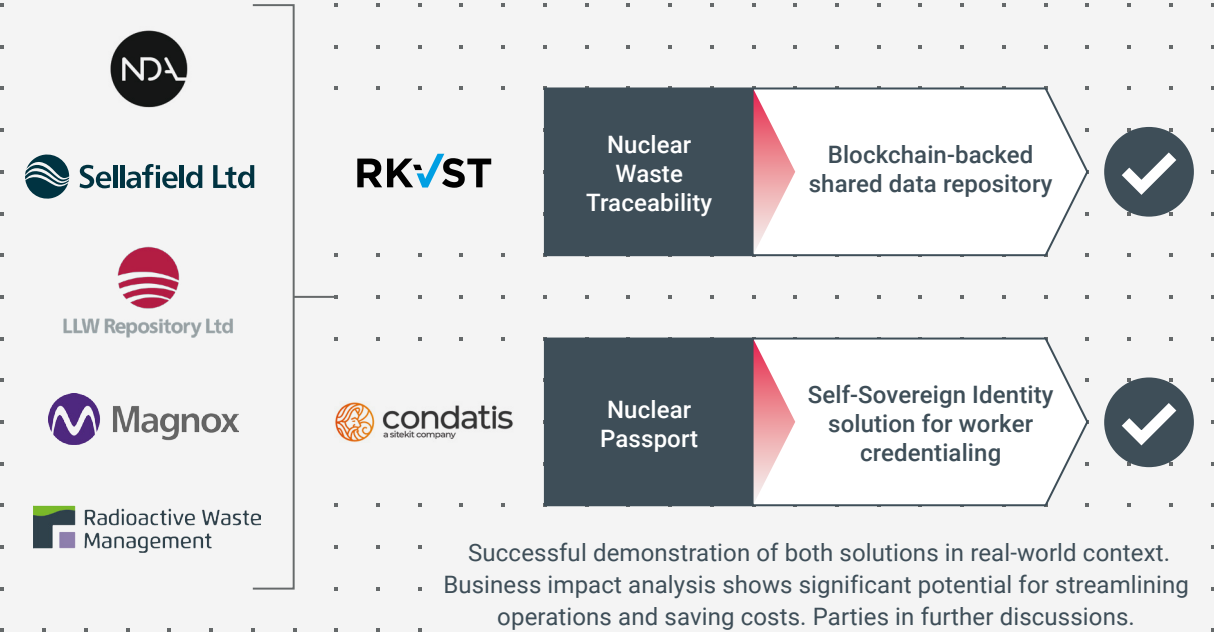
NDA

Sellafield Ltd

LLW Repository Ltd

Magnox

Radioactive Waste Management

RKVST

Nuclear Waste Traceability

Blockchain-backed shared data repository

condatis
a sitekit company

Nuclear Passport

Self-Sovereign Identity solution for worker credentialing

Successful demonstration of both solutions in real-world context. Business impact analysis shows significant potential for streamlining operations and saving costs. Parties in further discussions.